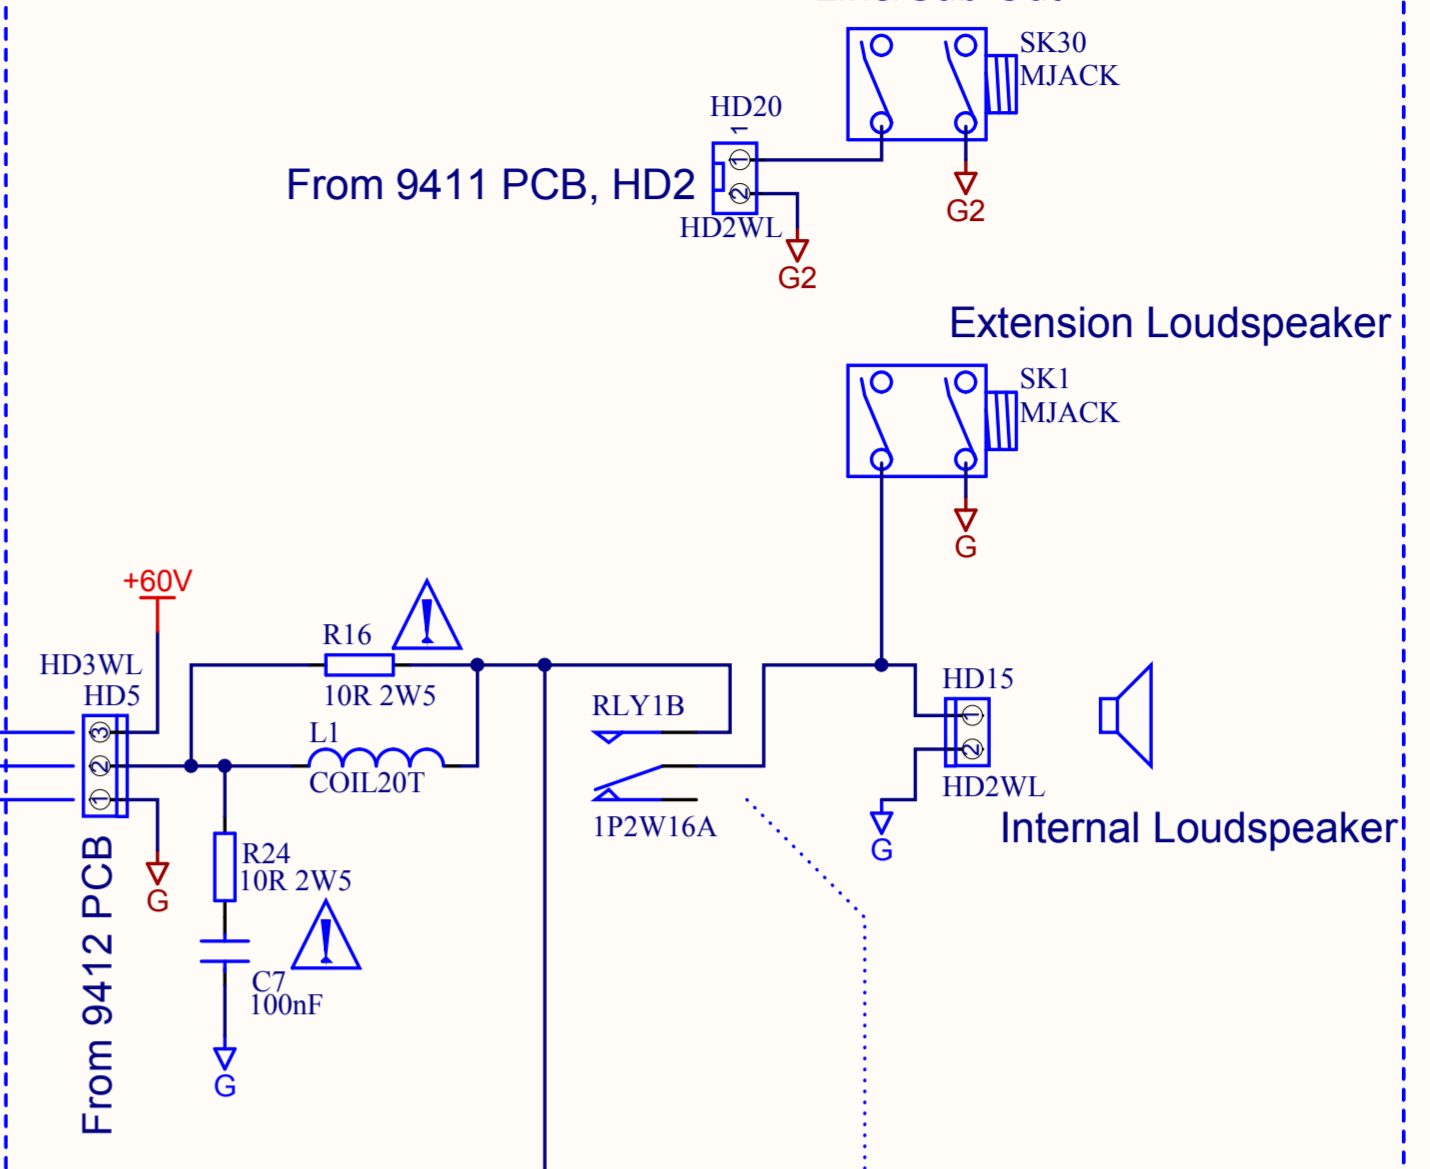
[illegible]

SK30
MJACK

HD20
1
From 9411 PCB, HD2
1
2
HD2WL
G2
G2

Extension Loudspeaker

SK1
MJACK
G

+60V
HD3WL
HD5
3
2
1
R16
10R 2W5
L1
COIL20T
RLY1B
1P2W16A
HD15
1
2
HD2WL
Internal Loudspeaker
G
G
R24
10R 2W5
C7
100nF
G
From 9412 PCB